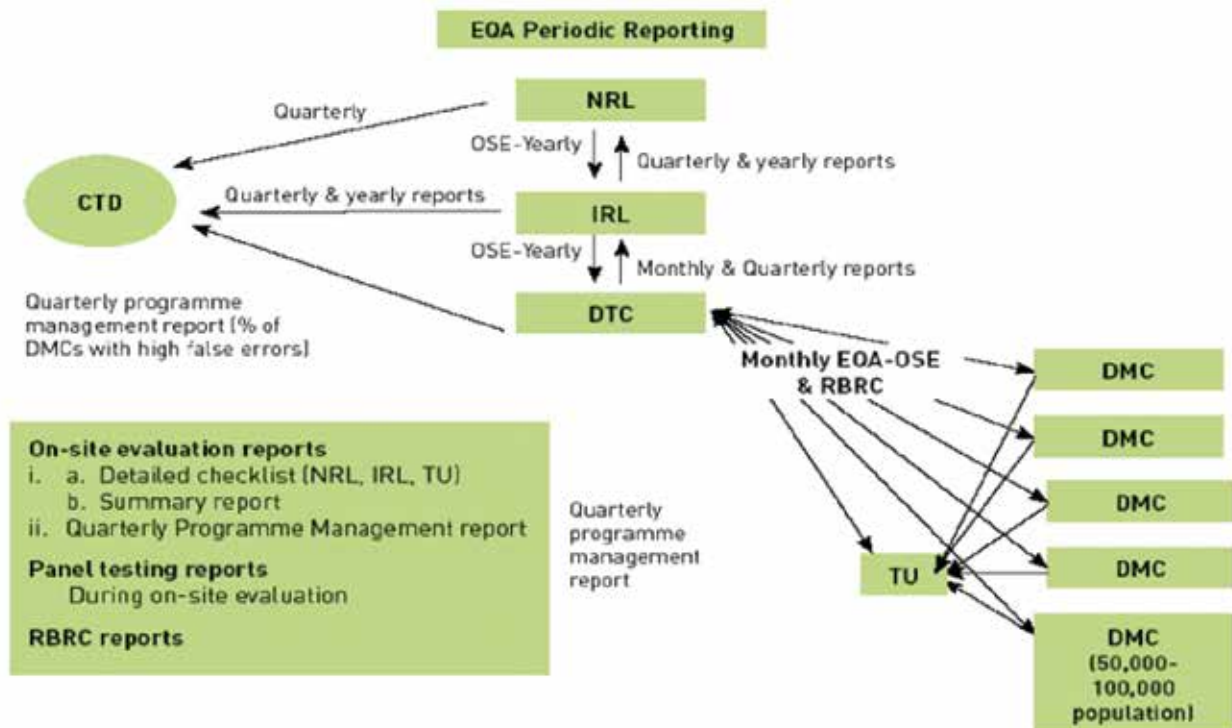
EQA Periodic Reporting

NRL

Quarterly

OSE-Yearly

Quarterly & yearly reports

CTD

Quarterly & yearly reports

IRL

OSE-Yearly

Monthly & Quarterly reports

Quarterly programme management report (% of DMCs with high false errors)

DTC

Monthly EQA-OSE & RBRC

DMC

DMC

DMC

DMC

DMC (50,000-100,000 population)

TU

On-site evaluation reports
i. a. Detailed checklist (NRL, IRL, TU)
b. Summary report
ii. Quarterly Programme Management report

Panel testing reports
During on-site evaluation

RBRC reports

Quarterly programme management report